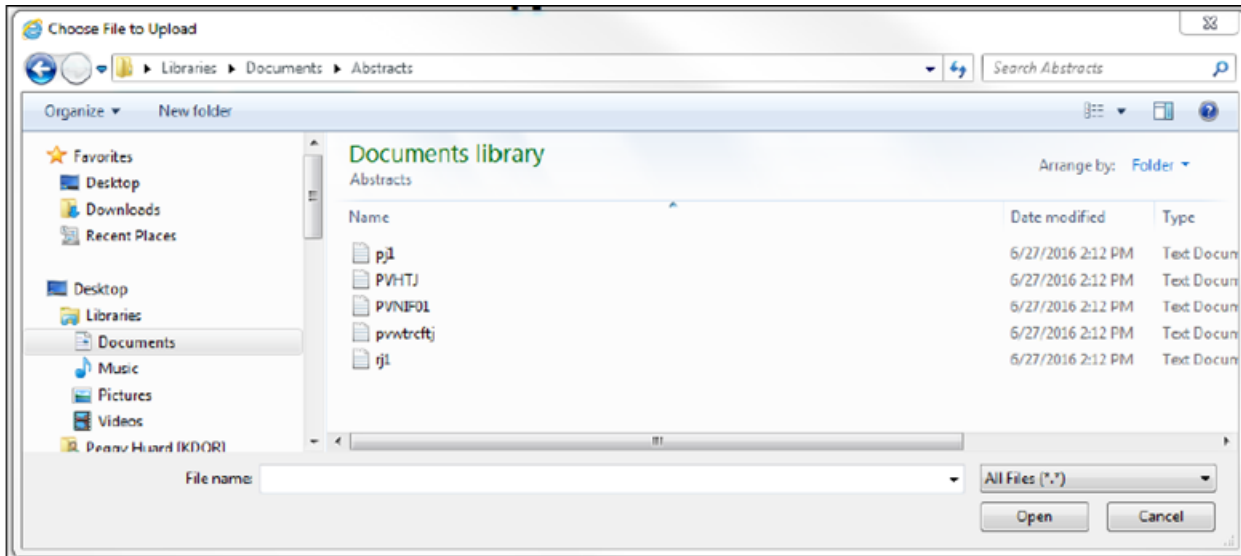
Choose File to Upload

Libraries ▸ Documents ▸ Abstracts

Search Abstracts

Organize ▾ New folder

Favorites
Desktop
Downloads
Recent Places

Desktop
Libraries
Documents
Music
Pictures
Videos
Peggy Huard (KDOR)

Documents library
Abstracts

Arrange by: Folder ▾

| Name | Date modified | Type |
|---|---|---|
| pj1 | 6/27/2016 2:12 PM | Text Docum |
| PVHTJ | 6/27/2016 2:12 PM | Text Docum |
| PVNIF01 | 6/27/2016 2:12 PM | Text Docum |
| pvwtrcftj | 6/27/2016 2:12 PM | Text Docum |
| rj1 | 6/27/2016 2:12 PM | Text Docum |

File name:

All Files (*.*)

Open Cancel